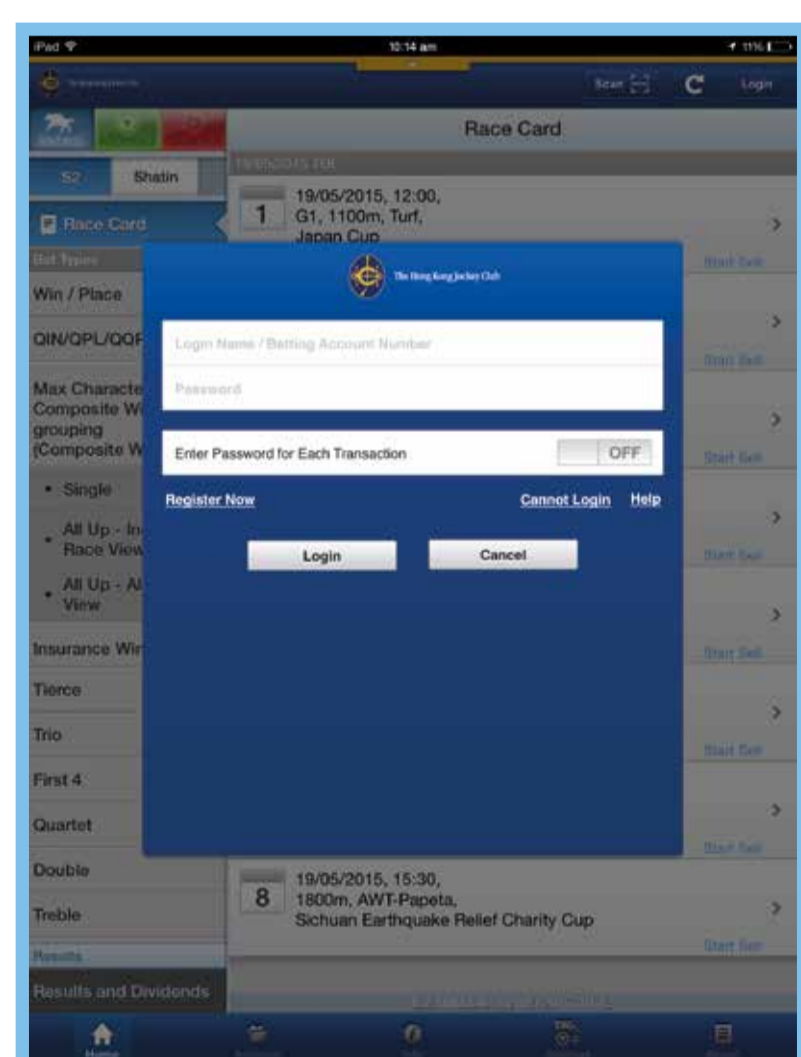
iPad

10:14 am

11%

Scan

Login

Race Card

S2

Shatin

Race Card

Bet Types

Win / Place

QIN/QPL/QQP

Max Characte Composite W grouping (Composite W

• Single

• All Up - In Race View

• All Up - Al View

Insurance Wi

Tierce

Trio

First 4

Quartet

Double

Treble

Results

Results and Dividends

1

19/05/2015, 12:00, G1, 1100m, Turf, Japan Cup

Start Sell

The Hong Kong Jockey Club

Login Name / Betting Account Number

Password

Enter Password for Each Transaction

OFF

Register Now

Cannot Login

Help

Login

Cancel

8

19/05/2015, 15:30, 1800m, AWT-Papeta, Sichuan Earthquake Relief Charity Cup

Start Sell

Home